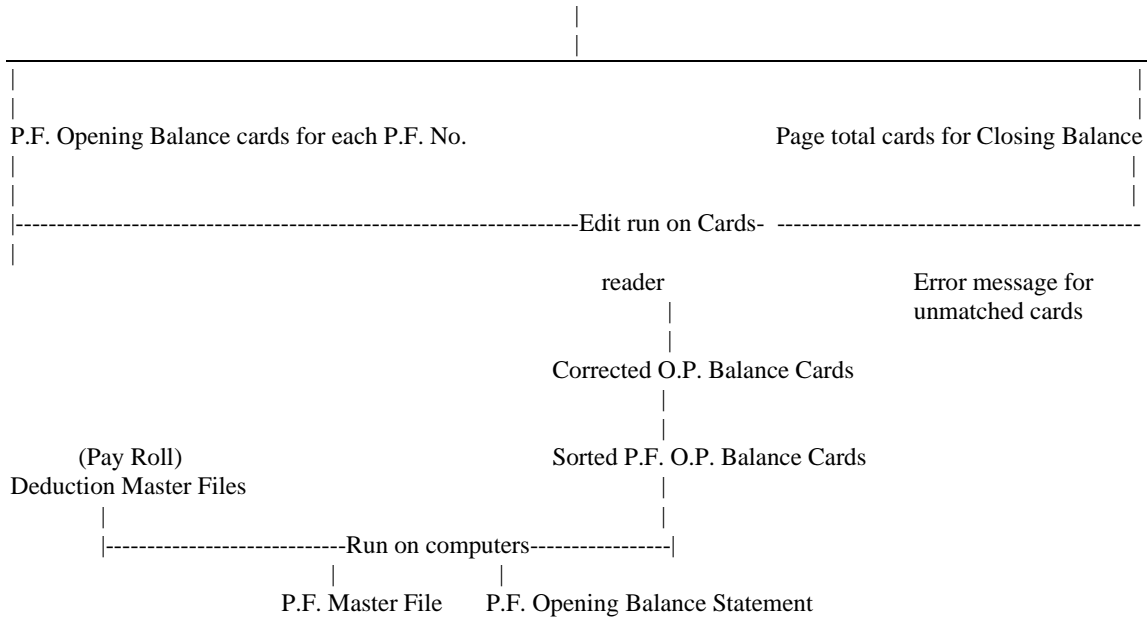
P.F. Opening Balance cards for each P.F. No.

Page total cards for Closing Balance

Edit run on Cards-

reader

Error message for unmatched cards

Corrected O.P. Balance Cards

Sorted P.F. O.P. Balance Cards

(Pay Roll) Deduction Master Files

Run on computers

P.F. Master File

P.F. Opening Balance Statement